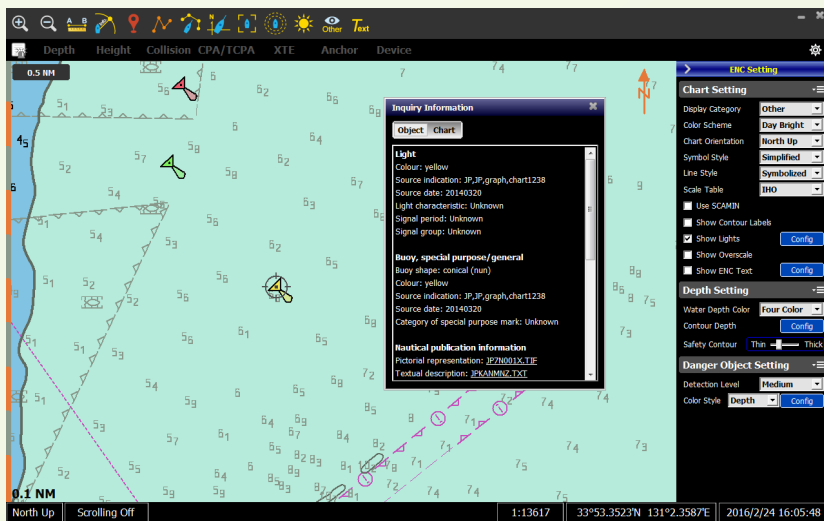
Other Text

Depth Height Collision CPA/TCPA XTE Anchor Device

0.5 NM

Inquiry Information

Object Chart

Light
Colour: yellow
Source indication: JP,JP,graph,chart1238
Source date: 20140320
Light characteristic: Unknown
Signal period: Unknown
Signal group: Unknown

Buoy, special purpose/general
Buoy shape: conical (nun)
Colour: yellow
Source indication: JP,JP,graph,chart1238
Source date: 20140320
Category of special purpose mark: Unknown

Nautical publication information
Pictorial representation: JP7N001X.TIF
Textual description: JPKANMNZ.TXT

ENC Setting

Chart Setting
Display Category Other
Color Scheme Day Bright
Chart Orientation North Up
Symbol Style Simplified
Line Style Symbolized
Scale Table IHO
Use SCAMIN
Show Contour Labels
Show Lights Config
Show Overscale
Show ENC Text Config

Depth Setting
Water Depth Color Four Color
Contour Depth Config
Safety Contour Thin Thick

Danger Object Setting
Detection Level Medium
Color Style Depth Config

0.1 NM

North Up | Scrolling Off | 1:13617 | 33°53.3523'N 131°2.3587'E | 2016/2/24 16:05:48